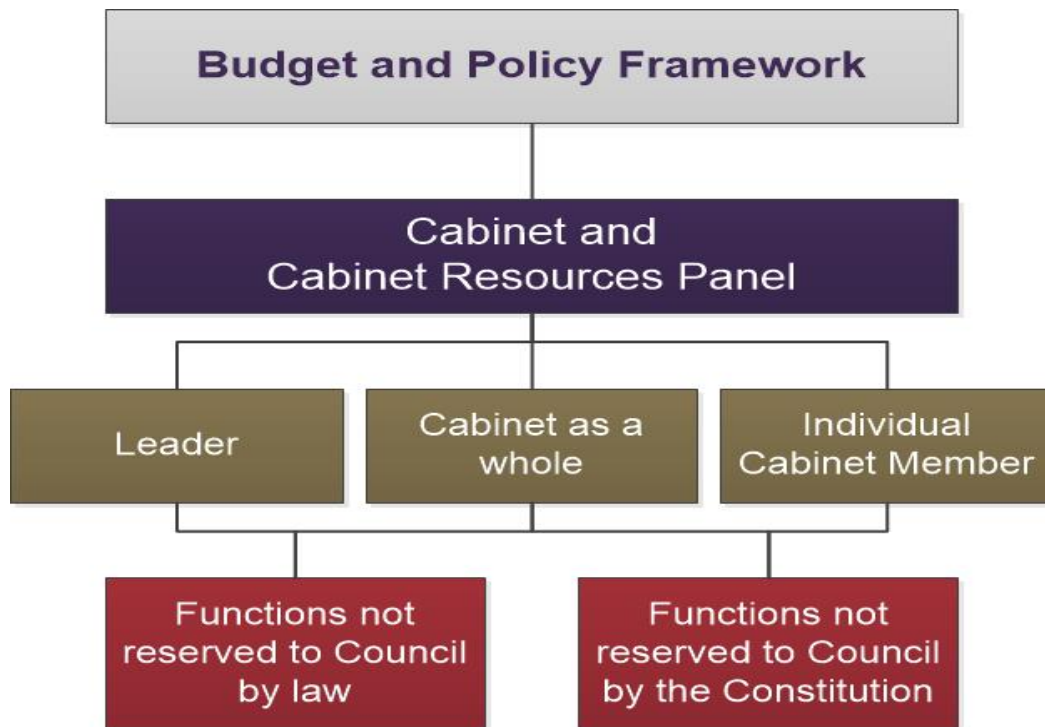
Budget and Policy Framework

Cabinet and Cabinet Resources Panel

Leader

Cabinet as a whole

Individual Cabinet Member

Functions not reserved to Council by law

Functions not reserved to Council by the Constitution